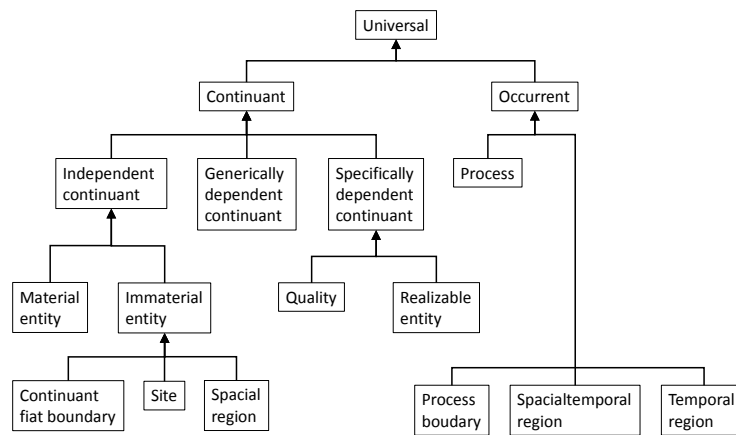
Universal

Continuant

Occurrent

Independent continuant

Generically dependent continuant

Specifically dependent continuant

Process

Material entity

Immaterial entity

Quality

Realizable entity

Continuant fiat boundary

Site

Spacial region

Process boudary

Spacialtemporal region

Temporal region